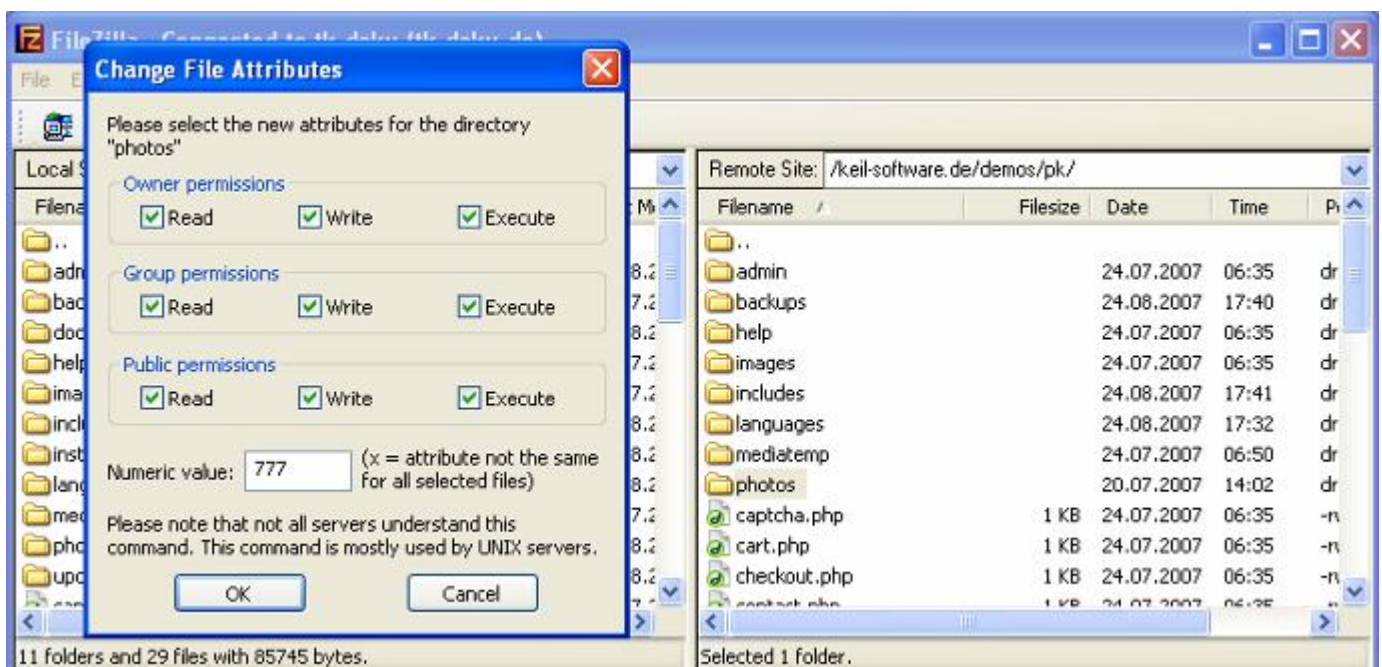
FileZilla - Connected to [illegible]

File E

Change File Attributes

Please select the new attributes for the directory "photos"

Owner permissions
Read Write Execute

Group permissions
Read Write Execute

Public permissions
Read Write Execute

Numeric value: 777 (x = attribute not the same for all selected files)

Please note that not all servers understand this command. This command is mostly used by UNIX servers.

OK Cancel

Local S

Filena

..
adr
bac
doc
help
ima
incl
inst
lang
med
pho
upd

11 folders and 29 files with 85745 bytes.

Remote Site: /keil-software.de/demos/pk/

| Filename | Filesize | Date | Time | P |
|---|---|---|---|---|
| .. | | | | |
| admin | | 24.07.2007 | 06:35 | dr |
| backups | | 24.08.2007 | 17:40 | dr |
| help | | 24.07.2007 | 06:35 | dr |
| images | | 24.07.2007 | 06:35 | dr |
| includes | | 24.08.2007 | 17:41 | dr |
| languages | | 24.08.2007 | 17:32 | dr |
| mediatemp | | 24.07.2007 | 06:50 | dr |
| photos | | 20.07.2007 | 14:02 | dr |
| captcha.php | 1 KB | 24.07.2007 | 06:35 | -r |
| cart.php | 1 KB | 24.07.2007 | 06:35 | -r |
| checkout.php | 1 KB | 24.07.2007 | 06:35 | -r |
| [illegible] | | | | |

Selected 1 folder.